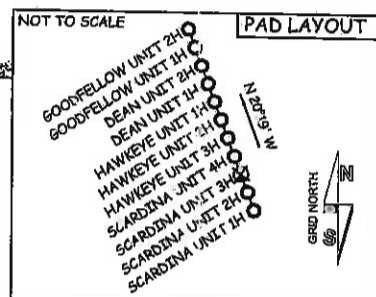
NOT TO SCALE

PAD LAYOUT

GOODFELLOW UNIT 2H
GOODFELLOW UNIT 1H
DEAN UNIT 2H
DEAN UNIT 1H
HAWKEYE UNIT 1H
HAWKEYE UNIT 2H
HAWKEYE UNIT 3H
HAWKEYE UNIT 4H
SCARDINA UNIT 3H
SCARDINA UNIT 2H
SCARDINA UNIT 1H

N 20°19' W

GRID NORTH

N

GS